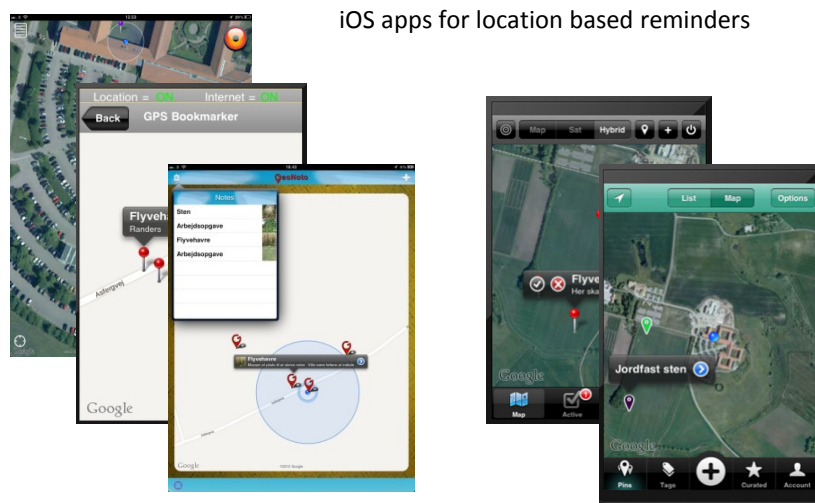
iOS apps for location based reminders

Location = ON Internet = ON

Back GPS Bookmarker

Flyveh
Randers

Google

GeoNote

Notes

Sten
Arbejdsopgave
Flyvehavre
Arbejdsopgave

Flyvehavre

Google

Map Sat Hybrid

Flyve
Her ska

Google

Map Active

List Map Options

Jordfast sten

Google

Pins Tags Curated Account